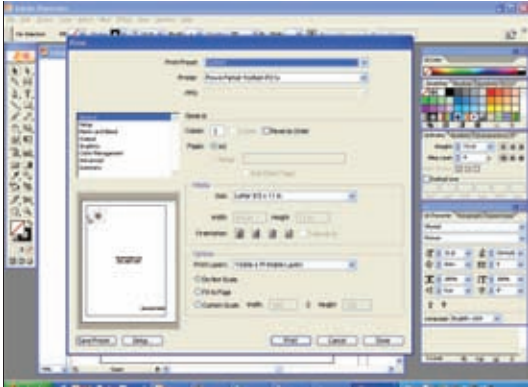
Print

Print Preset:

Printer:

PPD:

General

Copies:

Reverse Order

Pages:

All

Range:

Media

Size: Letter 8.5 x 11 in

Width:

Height:

Orientation:

Options

Print Layers:

Do Not Scale

Fit to Page

Custom Scale:

Width:

Height:

Save Preset...

Setup...

Print

Cancel

Done